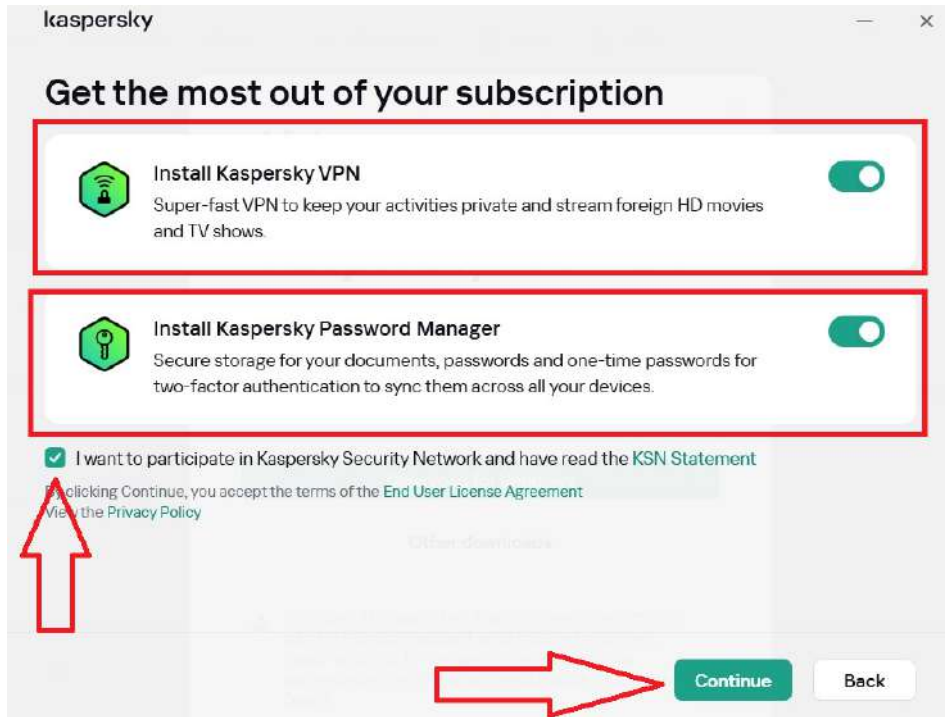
kaspersky

Get the most out of your subscription

Install Kaspersky VPN
Super-fast VPN to keep your activities private and stream foreign HD movies and TV shows.

Install Kaspersky Password Manager
Secure storage for your documents, passwords and one-time passwords for two-factor authentication to sync them across all your devices.

I want to participate in Kaspersky Security Network and have read the KSN Statement

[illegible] clicking Continue, you accept the terms of the End User License Agreement
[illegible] the Privacy Policy

Continue
Back